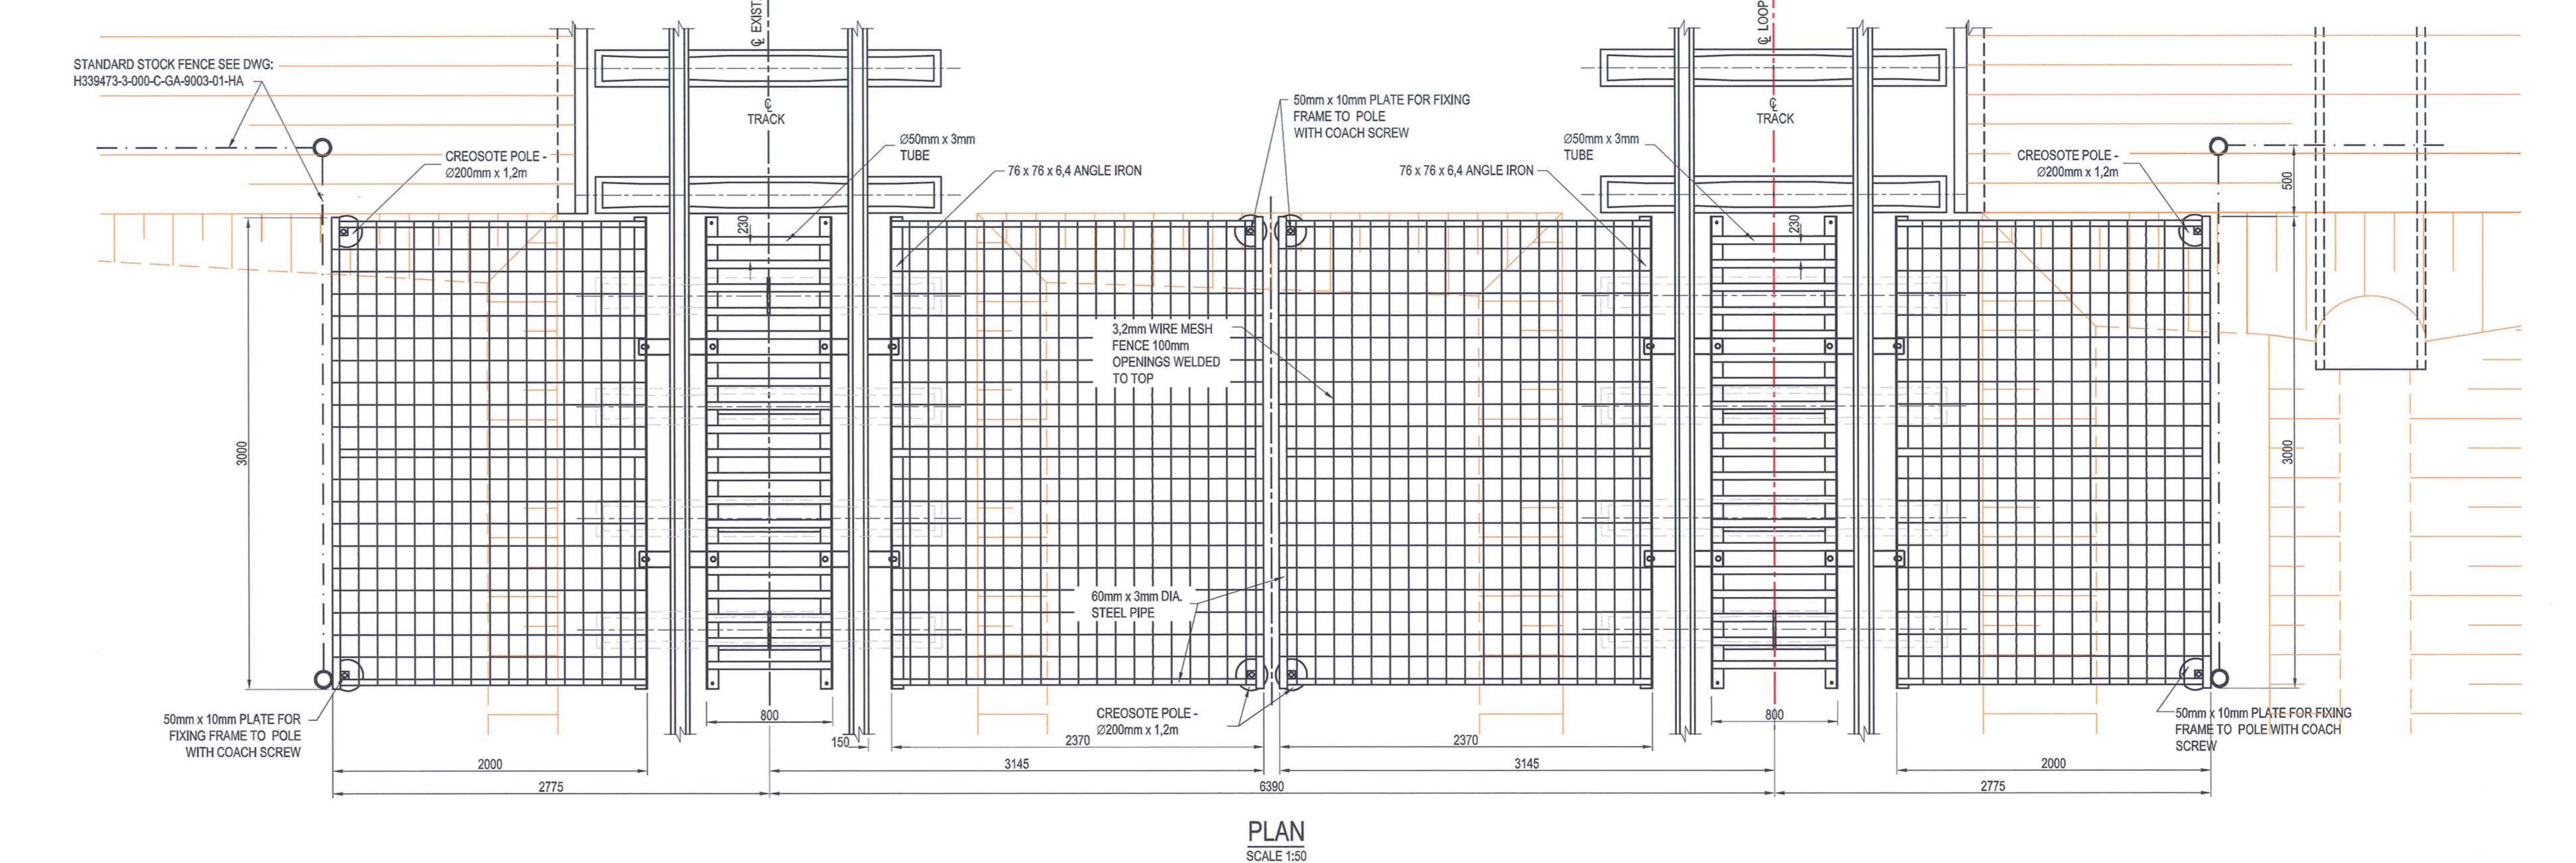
STANDARD STOCK FENCE SEE DWG:
H339473-3-000-C-GA-9003-01-HA

CREOSOTE POLE -
Ø200mm x 1,2m

℄ EXIST

℄
TRACK

Ø50mm x 3mm
TUBE

76 x 76 x 6,4 ANGLE IRON

50mm x 10mm PLATE FOR FIXING
FRAME TO POLE
WITH COACH SCREW

℄ LOOP

℄
TRACK

Ø50mm x 3mm
TUBE

76 x 76 x 6,4 ANGLE IRON

CREOSOTE POLE -
Ø200mm x 1,2m

500

230

230

3,2mm WIRE MESH
FENCE 100mm
OPENINGS WELDED
TO TOP

3000

3000

60mm x 3mm DIA.
STEEL PIPE

50mm x 10mm PLATE FOR
FIXING FRAME TO POLE
WITH COACH SCREW

800

150

CREOSOTE POLE -
Ø200mm x 1,2m

2370

2370

800

50mm x 10mm PLATE FOR FIXING
FRAME TO POLE WITH COACH
SCREW

2000

3145

3145

2000

2775

6390

2775

PLAN
SCALE 1:50